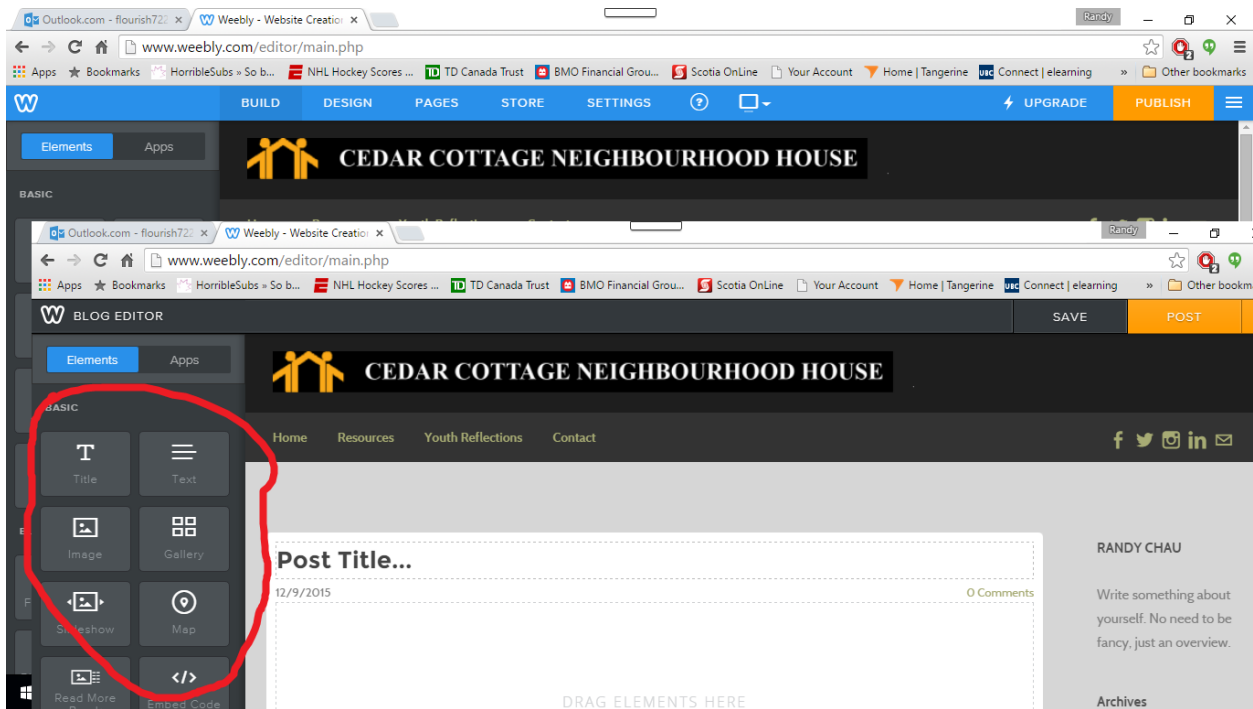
Outlook.com - flourish72 ×
Weebly - Website Creatio ×
Randy
www.weebly.com/editor/main.php
Apps Bookmarks HorribleSubs » So b... NHL Hockey Scores ... TD Canada Trust BMO Financial Grou... Scotia OnLine Your Account Home | Tangerine Connect | elearning » Other bookmarks
BUILD DESIGN PAGES STORE SETTINGS UPGRADE PUBLISH
Elements Apps
BASIC
CEDAR COTTAGE NEIGHBOURHOOD HOUSE

Outlook.com - flourish72 ×
Weebly - Website Creatio ×
Randy
www.weebly.com/editor/main.php
Apps Bookmarks HorribleSubs » So b... NHL Hockey Scores ... TD Canada Trust BMO Financial Grou... Scotia OnLine Your Account Home | Tangerine Connect | elearning » Other bookm
BLOG EDITOR
SAVE POST
Elements Apps
BASIC
Title Text
Image Gallery
Slideshow Map
Read More Embed Code
CEDAR COTTAGE NEIGHBOURHOOD HOUSE
Home Resources Youth Reflections Contact
Post Title...
12/9/2015
0 Comments
DRAG ELEMENTS HERE
RANDY CHAU
Write something about yourself. No need to be fancy, just an overview.
Archives